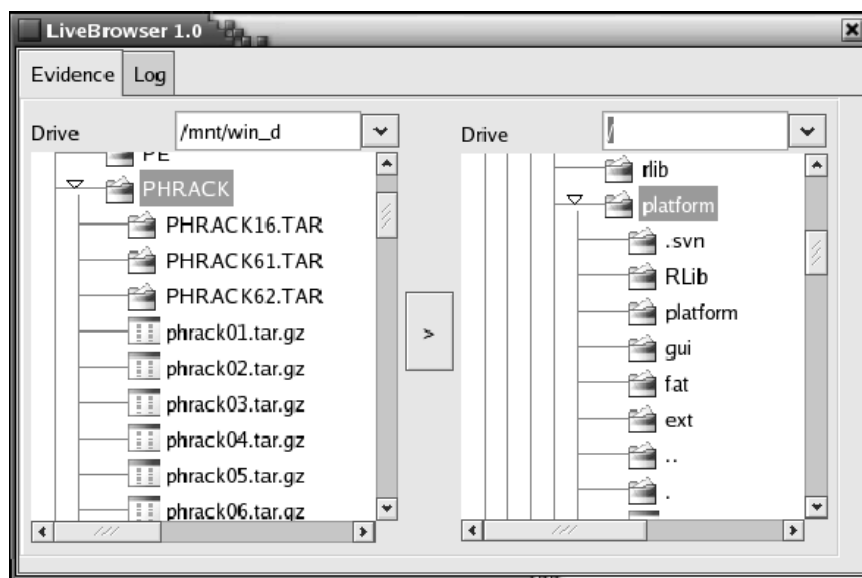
LiveBrowser 1.0

Evidence | Log

Drive /mnt/win_d

PE
PHRACK
PHRACK16.TAR
PHRACK61.TAR
PHRACK62.TAR
phrack01.tar.gz
phrack02.tar.gz
phrack03.tar.gz
phrack04.tar.gz
phrack05.tar.gz
phrack06.tar.gz

>

Drive /

rlib
platform
.svn
RLib
platform
gui
fat
ext
..
.